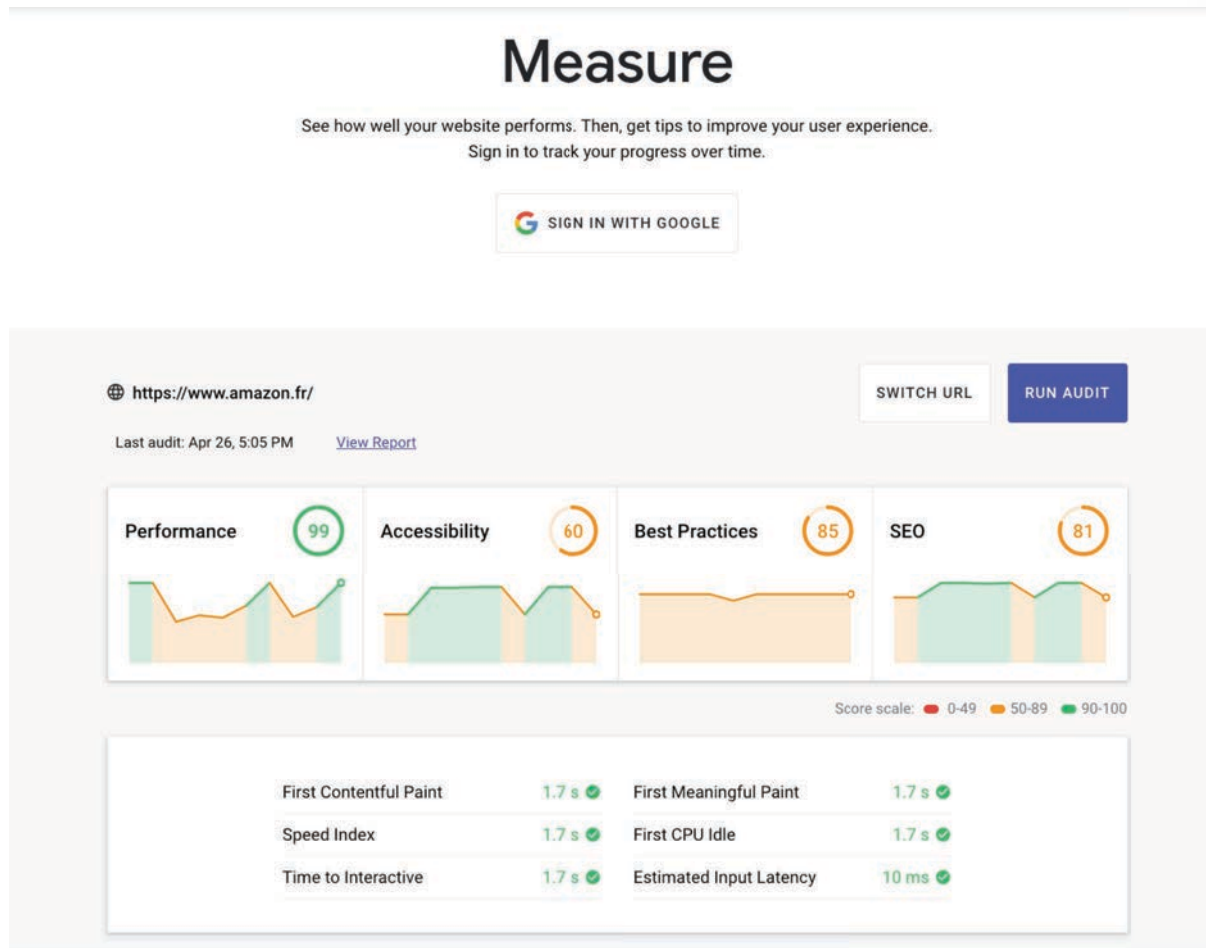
Measure

See how well your website performs. Then, get tips to improve your user experience. Sign in to track your progress over time.

SIGN IN WITH GOOGLE

https://www.amazon.fr/

SWITCH URL

RUN AUDIT

Last audit: Apr 26, 5:05 PM

View Report

Performance 99

Accessibility 60

Best Practices 85

SEO 81

Score scale: 0-49 50-89 90-100

| First Contentful Paint | 1.7 s | First Meaningful Paint | 1.7 s |
|---|---|---|---|
| Speed Index | 1.7 s | First CPU Idle | 1.7 s |
| Time to Interactive | 1.7 s | Estimated Input Latency | 10 ms |